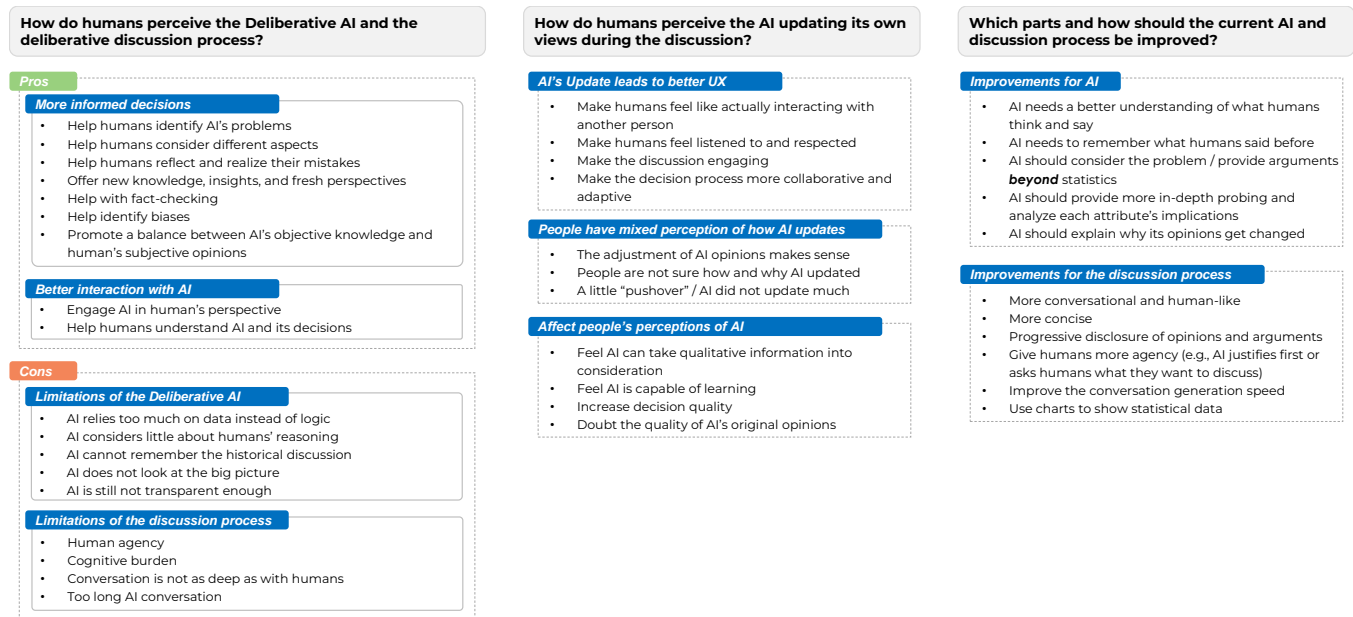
How do humans perceive the Deliberative AI and the deliberative discussion process?

Pros

More informed decisions
- Help humans identify AI's problems
- Help humans consider different aspects
- Help humans reflect and realize their mistakes
- Offer new knowledge, insights, and fresh perspectives
- Help with fact-checking
- Help identify biases
- Promote a balance between AI's objective knowledge and human's subjective opinions

Better interaction with AI
- Engage AI in human's perspective
- Help humans understand AI and its decisions

Cons

Limitations of the Deliberative AI
- AI relies too much on data instead of logic
- AI considers little about humans' reasoning
- AI cannot remember the historical discussion
- AI does not look at the big picture
- AI is still not transparent enough

Limitations of the discussion process
- Human agency
- Cognitive burden
- Conversation is not as deep as with humans
- Too long AI conversation

How do humans perceive the AI updating its own views during the discussion?

AI's Update leads to better UX
- Make humans feel like actually interacting with another person
- Make humans feel listened to and respected
- Make the discussion engaging
- Make the decision process more collaborative and adaptive

People have mixed perception of how AI updates
- The adjustment of AI opinions makes sense
- People are not sure how and why AI updated
- A little "pushover" / AI did not update much

Affect people's perceptions of AI
- Feel AI can take qualitative information into consideration
- Feel AI is capable of learning
- Increase decision quality
- Doubt the quality of AI's original opinions

Which parts and how should the current AI and discussion process be improved?

Improvements for AI
- AI needs a better understanding of what humans think and say
- AI needs to remember what humans said before
- AI should consider the problem / provide arguments *beyond* statistics
- AI should provide more in-depth probing and analyze each attribute's implications
- AI should explain why its opinions get changed

Improvements for the discussion process
- More conversational and human-like
- More concise
- Progressive disclosure of opinions and arguments
- Give humans more agency (e.g., AI justifies first or asks humans what they want to discuss)
- Improve the conversation generation speed
- Use charts to show statistical data